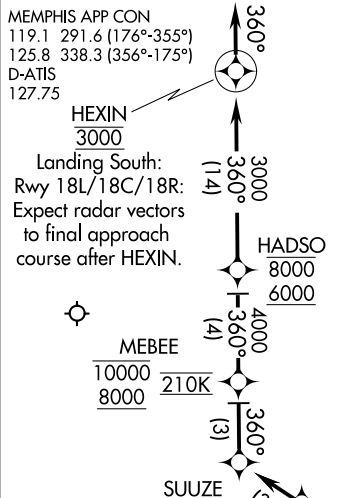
MEMPHIS APP CON
119.1 291.6 (176°-355°)
125.8 338.3 (356°-175°)
D-ATIS
127.75

360°

HEXIN
3000

Landing South:
Rwy 18L/18C/18R:
Expect radar vectors to final approach course after HEXIN.

3000
360°
(14)

HADSO
8000
6000

4000
360°
(4)

MEBEE
10000
8000
210K

360°
(3)

SUUZE
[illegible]